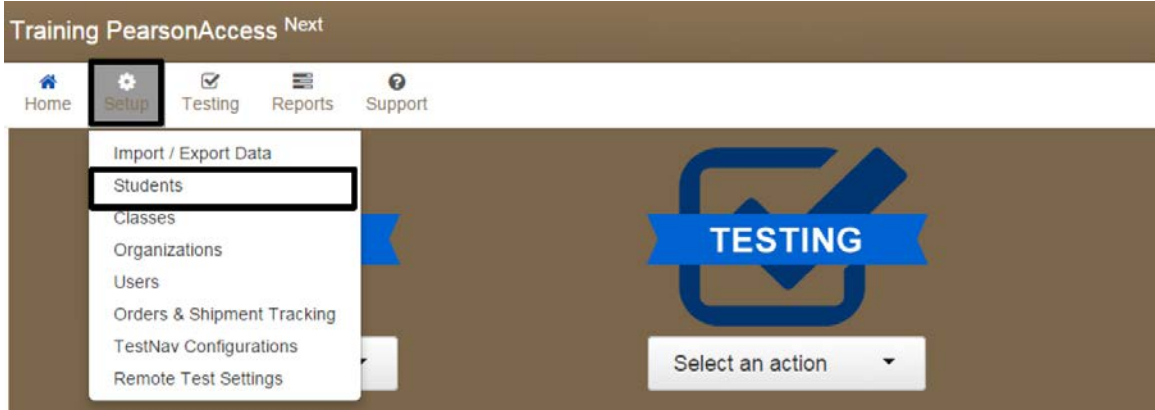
Training PearsonAccess Next

Home Setup Testing Reports Support

Import / Export Data
Students
Classes
Organizations
Users
Orders & Shipment Tracking
TestNav Configurations
Remote Test Settings

TESTING

Select an action